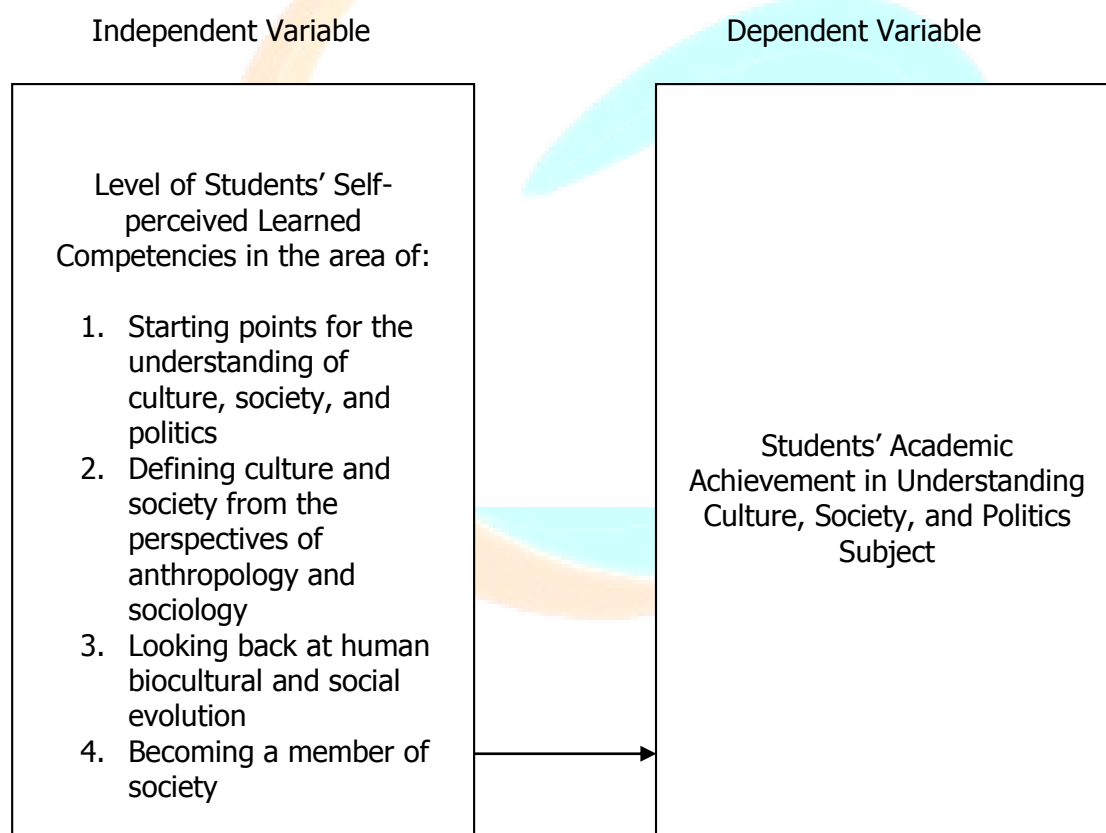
Independent Variable

Dependent Variable

Level of Students' Self-perceived Learned Competencies in the area of:

1. Starting points for the understanding of culture, society, and politics
2. Defining culture and society from the perspectives of anthropology and sociology
3. Looking back at human biocultural and social evolution
4. Becoming a member of society

Students' Academic Achievement in Understanding Culture, Society, and Politics Subject